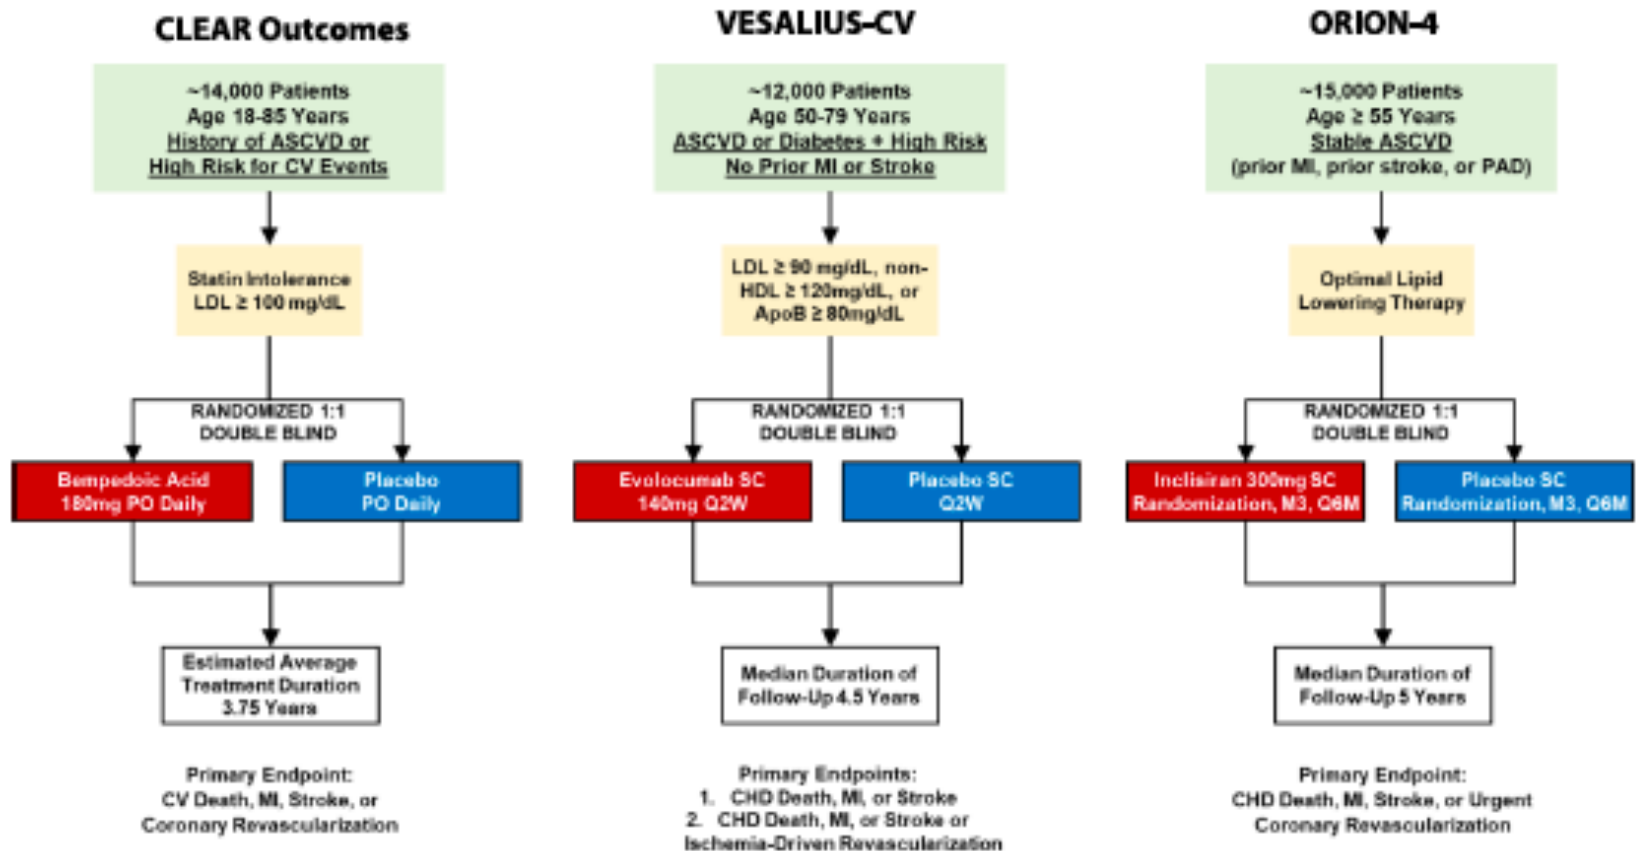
CLEAR Outcomes

~14,000 Patients
Age 18-85 Years
History of ASCVD or
High Risk for CV Events

Statin Intolerance
LDL ≥ 100 mg/dL

RANDOMIZED 1:1
DOUBLE BLIND

Bempedoic Acid
180mg PO Daily

Placebo
PO Daily

Estimated Average
Treatment Duration
3.75 Years

Primary Endpoint:
CV Death, MI, Stroke, or
Coronary Revascularization

VESALIUS-CV

~12,000 Patients
Age 50-79 Years
ASCVD or Diabetes + High Risk
No Prior MI or Stroke

LDL ≥ 90 mg/dL, non-HDL ≥ 120mg/dL, or
ApoB ≥ 80mg/dL

RANDOMIZED 1:1
DOUBLE BLIND

Evolocumab SC
140mg Q2W

Placebo SC
Q2W

Median Duration of
Follow-Up 4.5 Years

Primary Endpoints:
1. CHD Death, MI, or Stroke
2. CHD Death, MI, or Stroke or
Ischemia-Driven Revascularization

ORION-4

~15,000 Patients
Age ≥ 55 Years
Stable ASCVD
(prior MI, prior stroke, or PAD)

Optimal Lipid
Lowering Therapy

RANDOMIZED 1:1
DOUBLE BLIND

Inclisiran 300mg SC
Randomization, M3, Q6M

Placebo SC
Randomization, M3, Q6M

Median Duration of
Follow-Up 5 Years

Primary Endpoint:
CHD Death, MI, Stroke, or Urgent
Coronary Revascularization